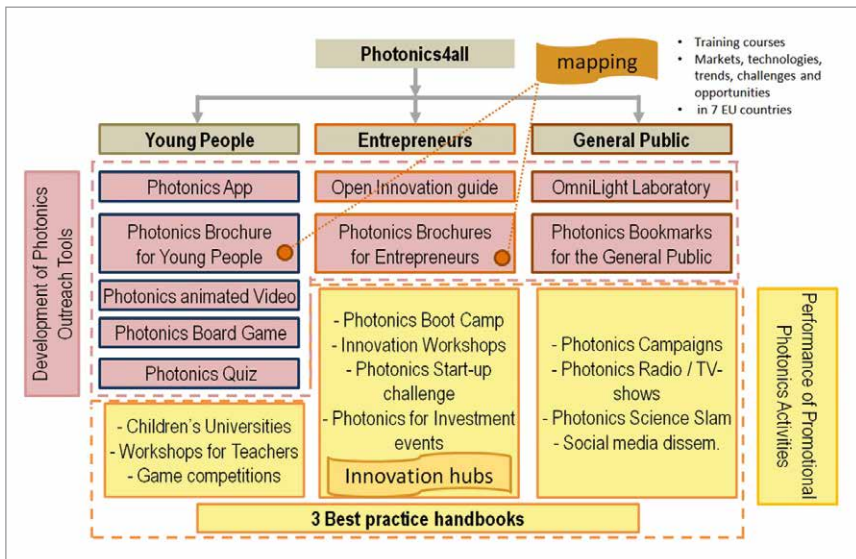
Photonics4all

mapping

- Training courses
- Markets, technologies, trends, challenges and opportunities
- in 7 EU countries

Young People

Entrepreneurs

General Public

Development of Photonics Outreach Tools

Photonics App

Open Innovation guide

OmniLight Laboratory

Photonics Brochure for Young People

Photonics Brochures for Entrepreneurs

Photonics Bookmarks for the General Public

Photonics animated Video

Photonics Board Game

Photonics Quiz

- Photonics Boot Camp
- Innovation Workshops
- Photonics Start-up challenge
- Photonics for Investment events

Innovation hubs

- Photonics Campaigns
- Photonics Radio / TV-shows
- Photonics Science Slam
- Social media dissem.

Performance of Promotional Photonics Activities

- Children´s Universities
- Workshops for Teachers
- Game competitions

3 Best practice handbooks